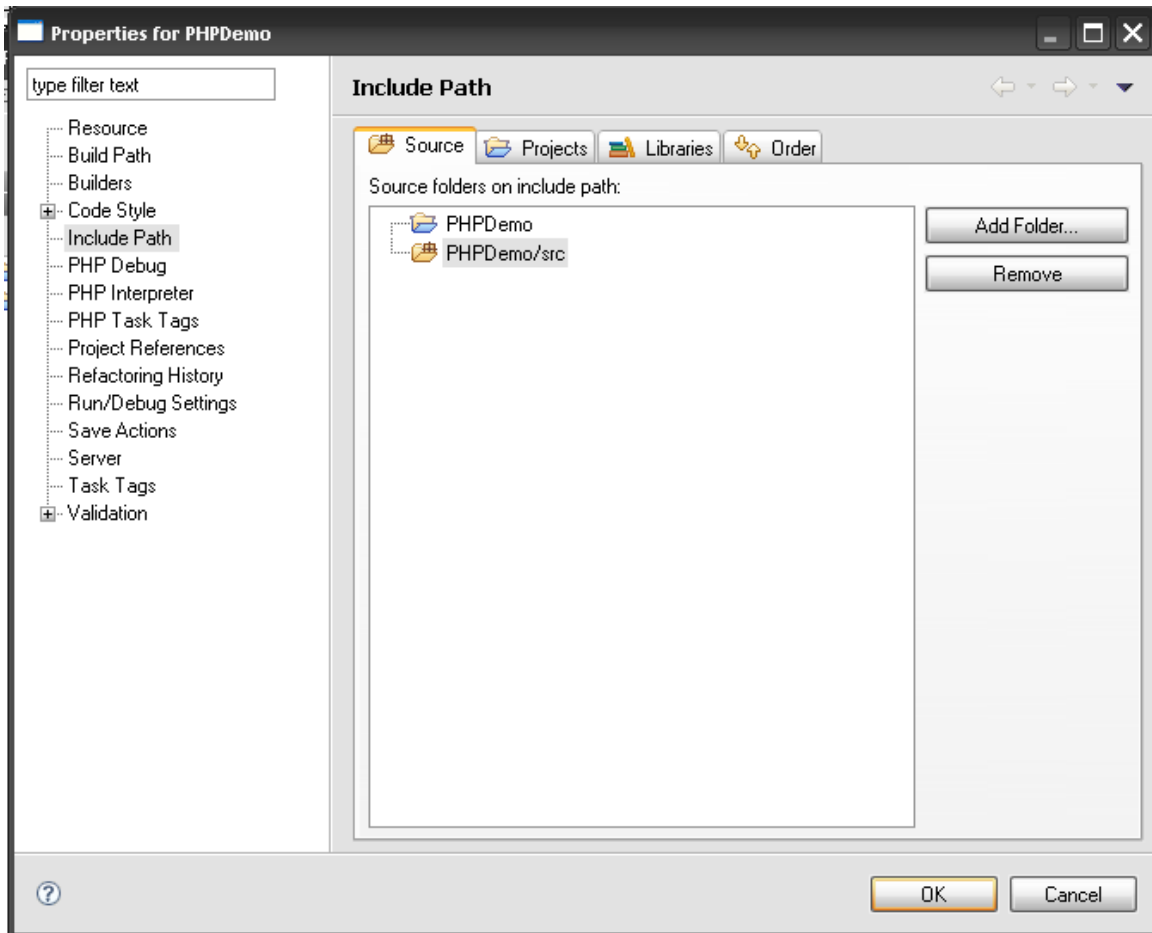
Properties for PHPDemo

type filter text

Resource
Build Path
Builders
Code Style
Include Path
PHP Debug
PHP Interpreter
PHP Task Tags
Project References
Refactoring History
Run/Debug Settings
Save Actions
Server
Task Tags
Validation

Include Path

Source | Projects | Libraries | Order

Source folders on include path:

PHPDemo
PHPDemo/src

Add Folder...
Remove

OK
Cancel